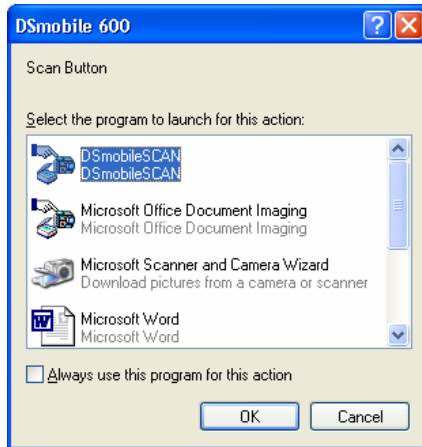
DSmobile 600

Scan Button

Select the program to launch for this action:

DSmobileSCAN
DSmobileSCAN

Microsoft Office Document Imaging
Microsoft Office Document Imaging

Microsoft Scanner and Camera Wizard
Download pictures from a camera or scanner

Microsoft Word
Microsoft Word

Always use this program for this action

OK Cancel